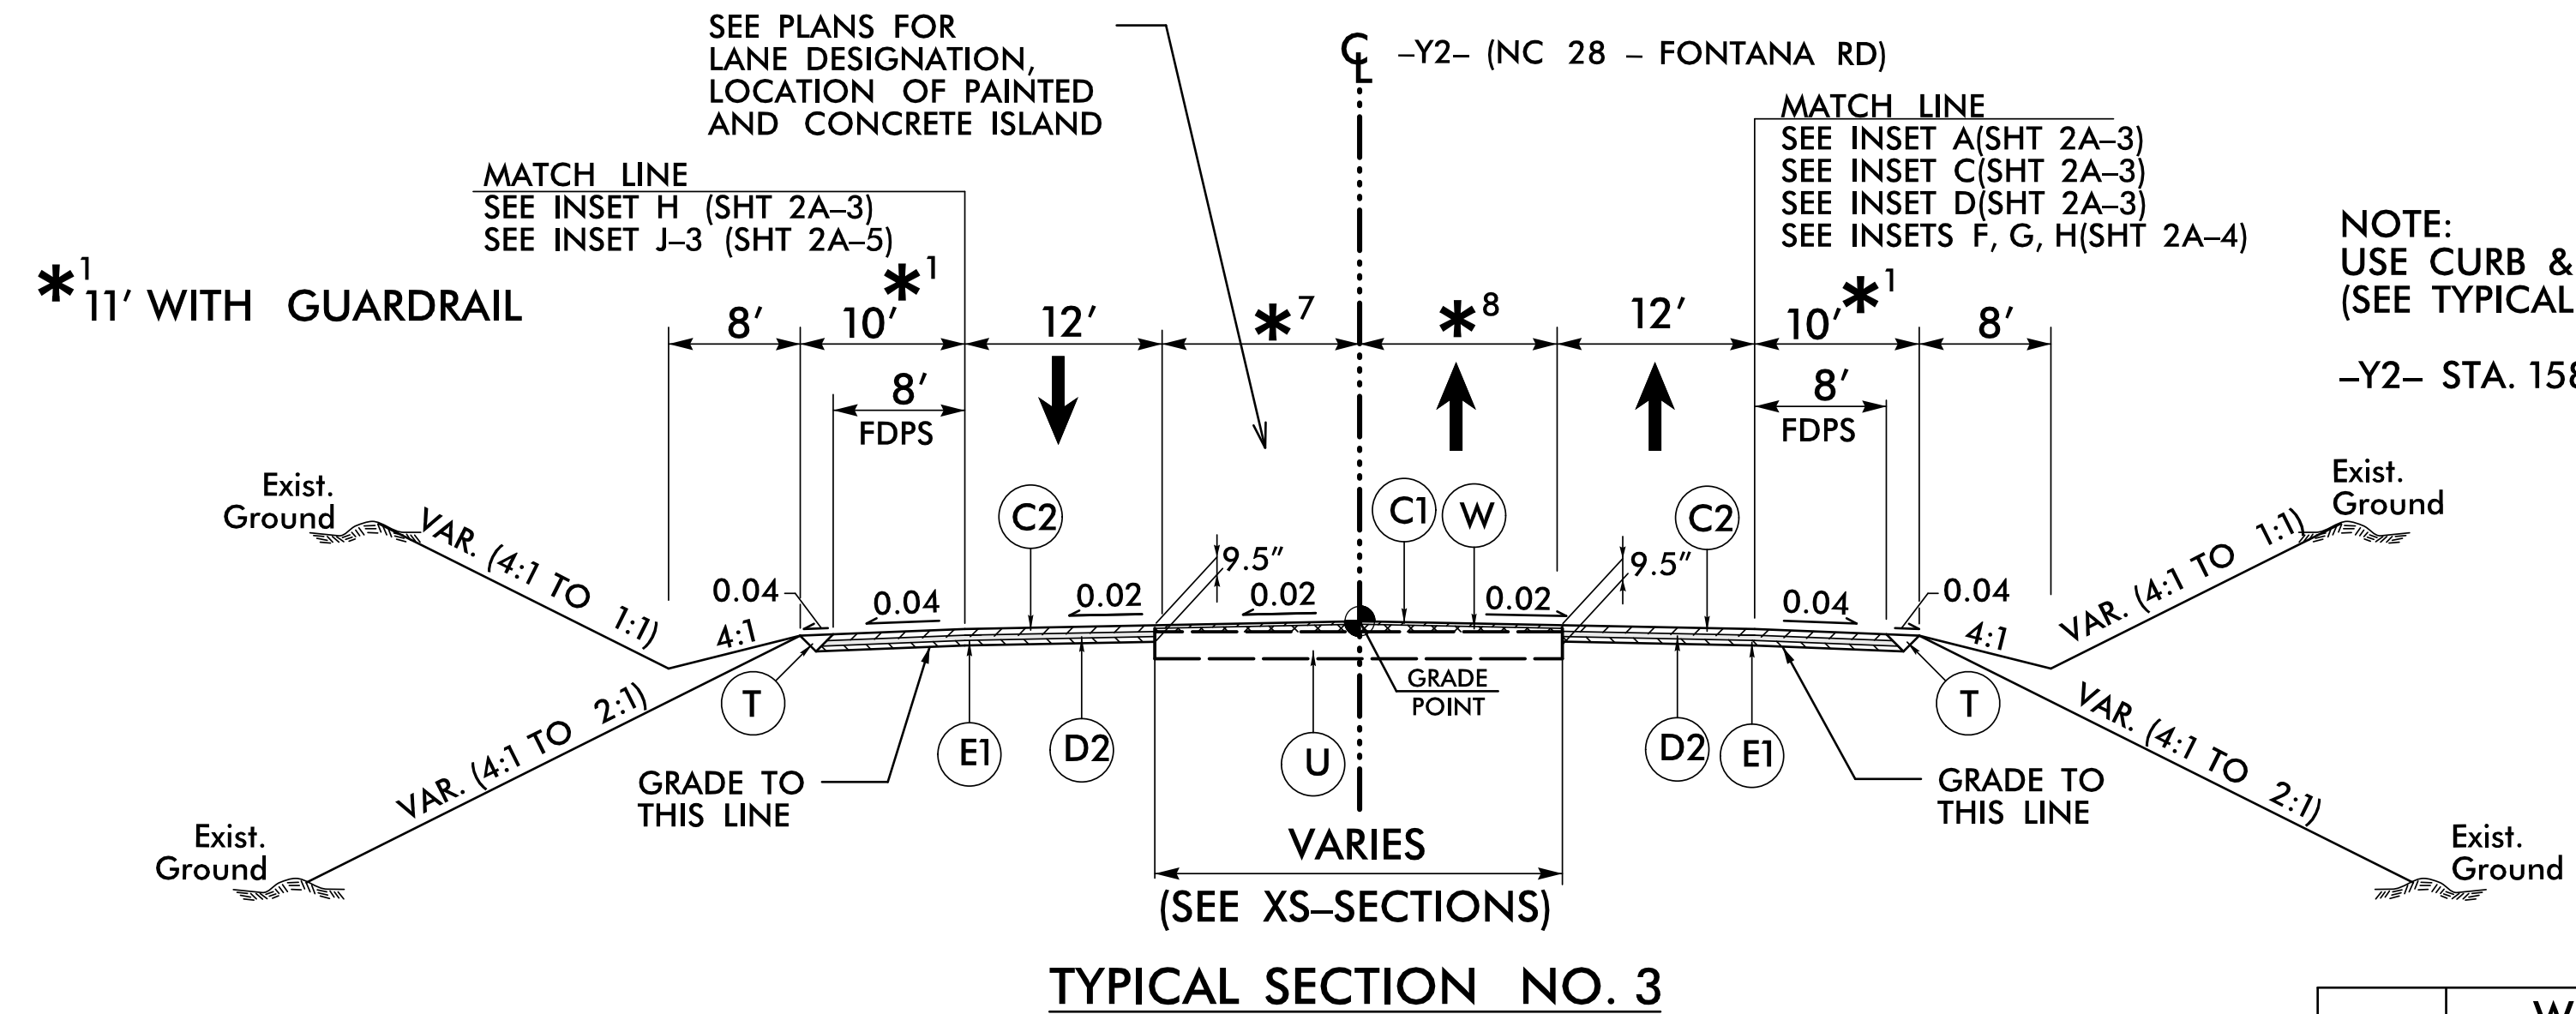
SEE PLANS FOR LANE DESIGNATION, LOCATION OF PAINTED AND CONCRETE ISLAND

$\mathbb{C}$ -Y2- (NC 28 - FONTANA RD)

MATCH LINE
SEE INSET A(SHT 2A-3)
SEE INSET C(SHT 2A-3)
SEE INSET D(SHT 2A-3)
SEE INSETS F, G, H(SHT 2A-4)

MATCH LINE
SEE INSET H (SHT 2A-3)
SEE INSET J-3 (SHT 2A-5)

NOTE:
USE CURB &
(SEE TYPICAL

-Y2- STA. 158

$*^1$ 11′ WITH GUARDRAIL

8′ 10′ $*^1$ 12′ $*^7$ $*^8$ 12′ 10′ $*^1$ 8′

8′ FDPS
8′ FDPS

Exist. Ground
VAR. (4:1 TO 1:1)
0.04
4:1
0.04
C2
0.02
9.5″
0.02
C1
W
0.02
9.5″
C2
0.04
0.04
4:1
VAR. (4:1 TO 1:1)
Exist. Ground

T
VAR. (4:1 TO 2:1)
Exist. Ground
GRADE TO THIS LINE
E1
D2
U
GRADE POINT
D2
E1
T
GRADE TO THIS LINE
VAR. (4:1 TO 2:1)
Exist. Ground

VARIES
(SEE XS-SECTIONS)

TYPICAL SECTION NO. 3

W